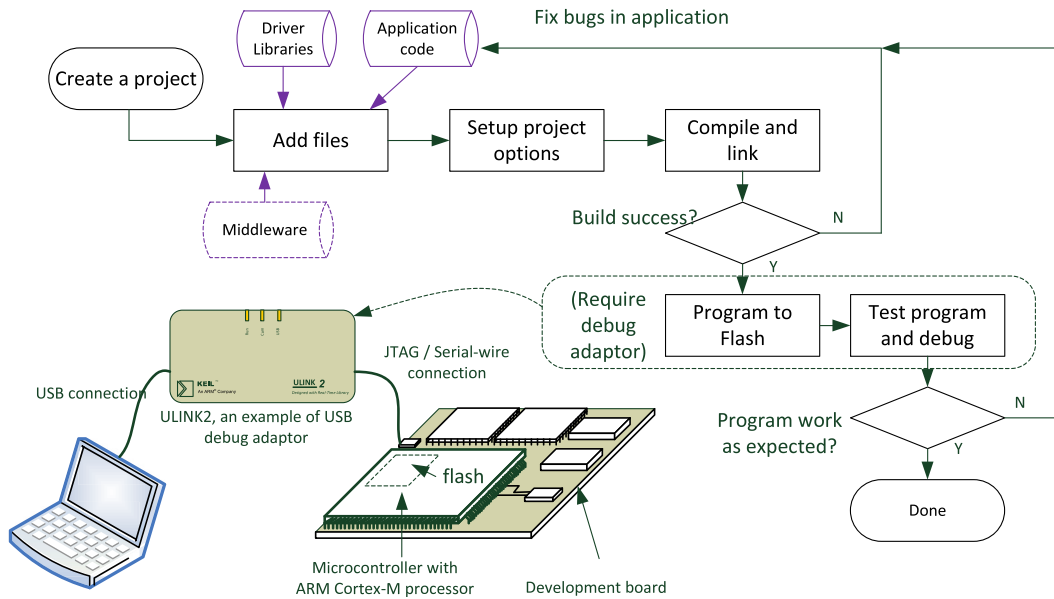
Driver Libraries

Application code

Fix bugs in application

Create a project

Add files

Setup project options

Compile and link

Middleware

Build success?

N

Y

(Require debug adaptor)

Program to Flash

Test program and debug

Run

COM

USB

KEIL
An ARM Company

ULINK 2
Designed with Real-Time Library

JTAG / Serial-wire connection

USB connection

ULINK2, an example of USB debug adaptor

Program work as expected?

N

Y

flash

Done

Microcontroller with ARM Cortex-M processor

Development board